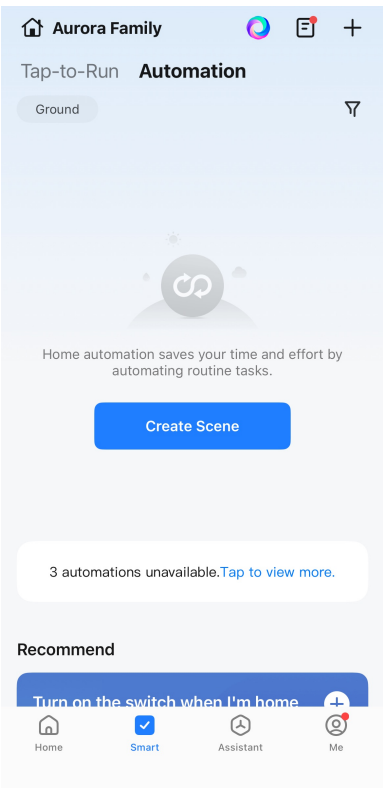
Aurora Family

Tap-to-Run Automation

Ground

Home automation saves your time and effort by automating routine tasks.

Create Scene

3 automations unavailable.Tap to view more.

Recommend

Turn on the switch when I'm home

Home Smart Assistant Me